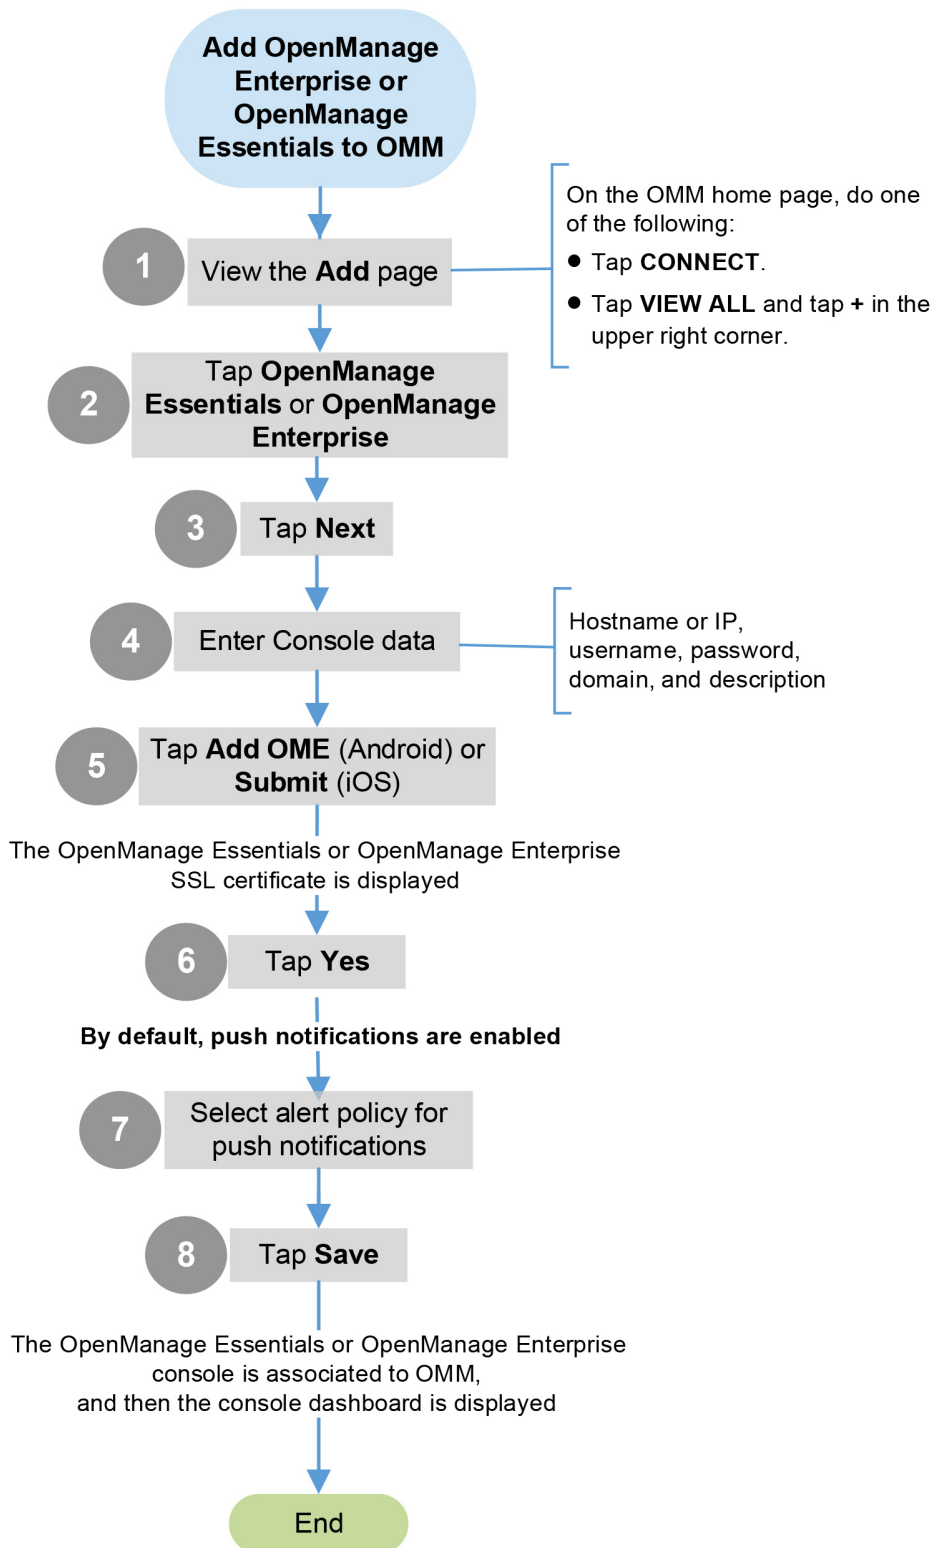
Add OpenManage Enterprise or OpenManage Essentials to OMM

1 View the Add page

On the OMM home page, do one of the following:

- Tap CONNECT.
- Tap VIEW ALL and tap + in the upper right corner.

2 Tap OpenManage Essentials or OpenManage Enterprise

3 Tap Next

4 Enter Console data

Hostname or IP, username, password, domain, and description

5 Tap Add OME (Android) or Submit (iOS)

The OpenManage Essentials or OpenManage Enterprise SSL certificate is displayed

6 Tap Yes

By default, push notifications are enabled

7 Select alert policy for push notifications

8 Tap Save

The OpenManage Essentials or OpenManage Enterprise console is associated to OMM, and then the console dashboard is displayed

End